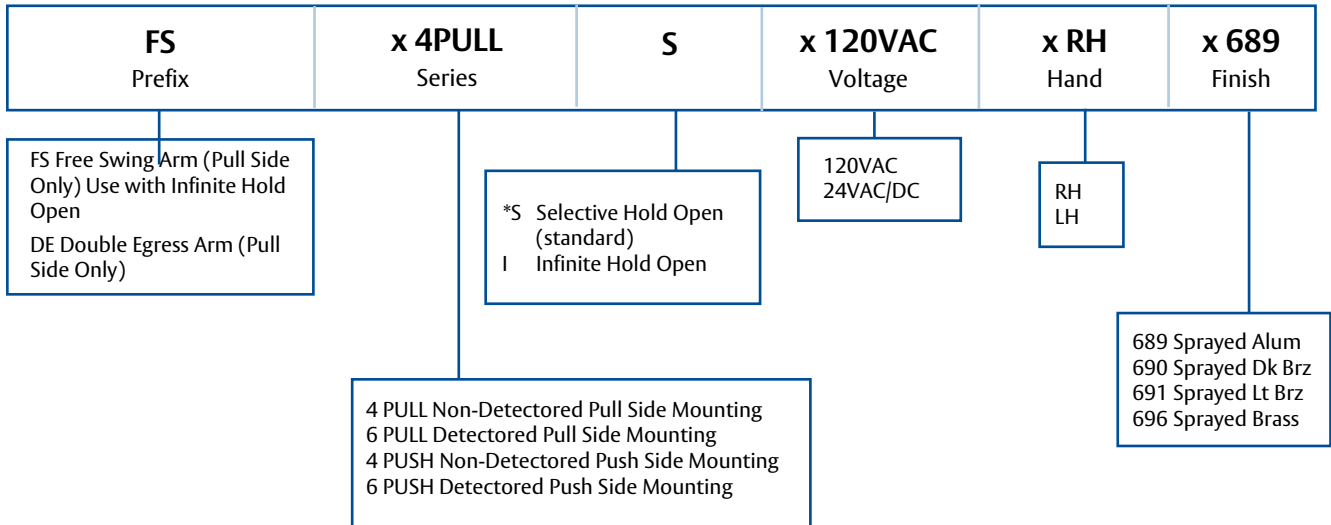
| FS<br>Prefix | x 4PULL<br>Series | S | x 120VAC<br>Voltage | x RH<br>Hand | x 689<br>Finish |
|---|---|---|---|---|---|

FS Free Swing Arm (Pull Side Only) Use with Infinite Hold Open

DE Double Egress Arm (Pull Side Only)

*S Selective Hold Open (standard)
I Infinite Hold Open

120VAC
24VAC/DC

RH
LH

689 Sprayed Alum
690 Sprayed Dk Brz
691 Sprayed Lt Brz
696 Sprayed Brass

4 PULL Non-Detectored Pull Side Mounting
6 PULL Detectored Pull Side Mounting
4 PUSH Non-Detectored Push Side Mounting
6 PUSH Detectored Push Side Mounting